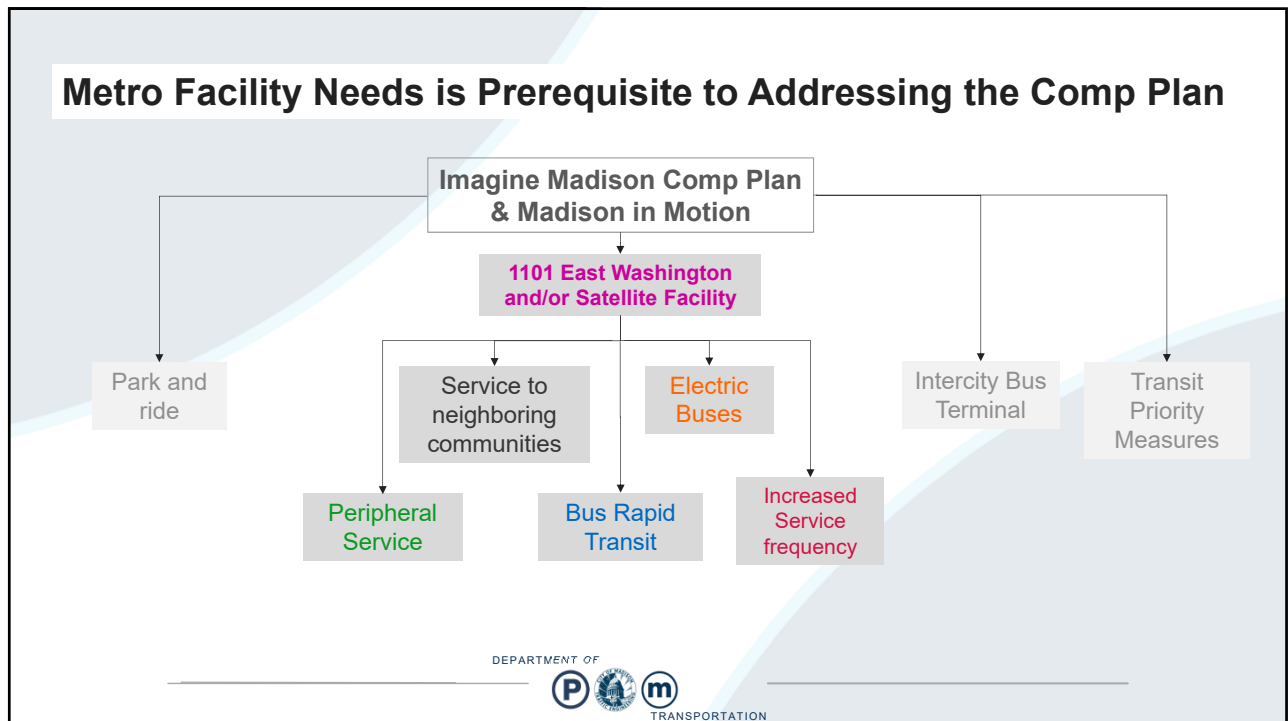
Metro Facility Needs is Prerequisite to Addressing the Comp Plan

Imagine Madison Comp Plan & Madison in Motion

1101 East Washington and/or Satellite Facility

Park and ride

Service to neighboring communities

Electric Buses

Intercity Bus Terminal

Transit Priority Measures

Peripheral Service

Bus Rapid Transit

Increased Service frequency

DEPARTMENT OF

P

m

TRANSPORTATION